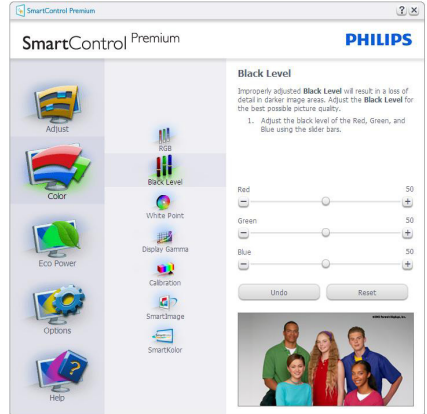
SmartControl Premium

?  X

SmartControl Premium

PHILIPS

Adjust

Color

Eco Power

Options

Help

RGB

Black Level

White Point

Display Gamma

Calibration

SmartImage

SmartKolor

Black Level

Improperly adjusted **Black Level** will result in a loss of detail in darker image areas. Adjust the **Black Level** for the best possible picture quality.

1. Adjust the black level of the Red, Green, and Blue using the slider bars.

Red 50

Green 50

Blue 50

Undo

Reset